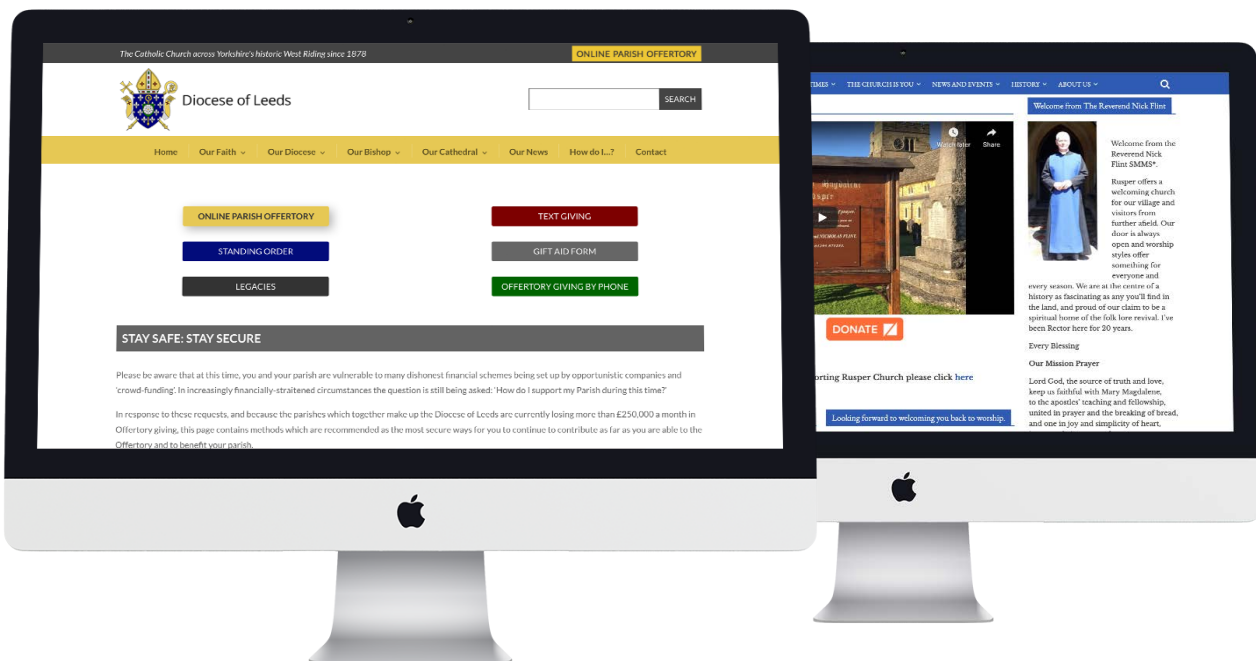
The Catholic Church across Yorkshire's historic West Riding since 1878

ONLINE PARISH OFFERTORY

Diocese of Leeds

SEARCH

Home Our Faith Our Diocese Our Bishop Our Cathedral Our News How do I...? Contact

ONLINE PARISH OFFERTORY

TEXT GIVING

STANDING ORDER

GIFT AID FORM

LEGACIES

OFFERTORY GIVING BY PHONE

STAY SAFE: STAY SECURE

Please be aware that at this time, you and your parish are vulnerable to many dishonest financial schemes being set up by opportunistic companies and 'crowd-funding'. In increasingly financially-straitened circumstances the question is still being asked: 'How do I support my Parish during this time?'

In response to these requests, and because the parishes which together make up the Diocese of Leeds are currently losing more than £250,000 a month in Offertory giving, this page contains methods which are recommended as the most secure ways for you to continue to contribute as far as you are able to the Offertory and to benefit your parish.

TIMES THE CHURCH IS YOU NEWS AND EVENTS HISTORY ABOUT US

Watch later Share

DONATE

rting Rusper Church please click here

Looking forward to welcoming you back to worship.

Welcome from The Reverend Nick Flint

Welcome from the Reverend Nick Flint SMMS*.

Rusper offers a welcoming church for our village and visitors from further afield. Our door is always open and worship styles offer something for everyone and every season. We are at the centre of a history as fascinating as any you'll find in the land, and proud of our claim to be a spiritual home of the folk lore revival. I've been Rector here for 20 years.

Every Blessing

Our Mission Prayer

Lord God, the source of truth and love, keep us faithful with Mary Magdalene, to the apostles' teaching and fellowship, united in prayer and the breaking of bread, and one in joy and simplicity of heart,